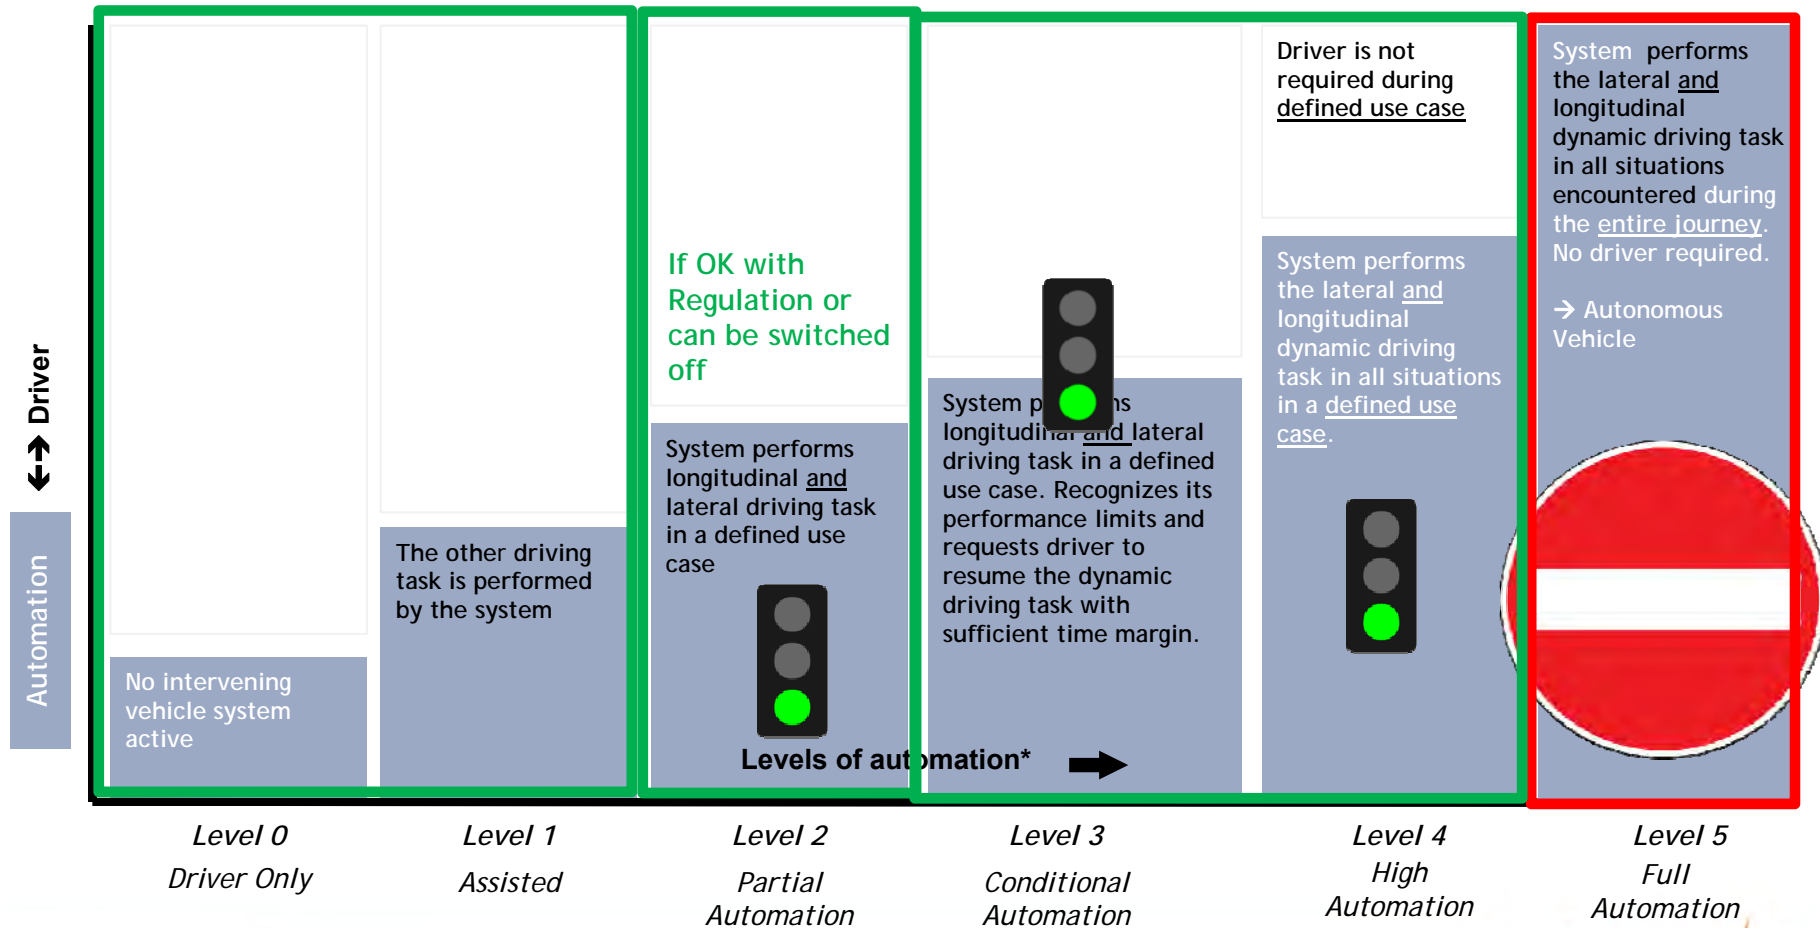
Driver

Automation

No intervening vehicle system active

The other driving task is performed by the system

If OK with Regulation or can be switched off

System performs longitudinal and lateral driving task in a defined use case

System p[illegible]s longitudi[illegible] and lateral driving task in a defined use case. Recognizes its performance limits and requests driver to resume the dynamic driving task with sufficient time margin.

Driver is not required during defined use case

System performs the lateral and longitudinal dynamic driving task in all situations in a defined use case.

System performs the lateral and longitudinal dynamic driving task in all situations encountered during the entire journey. No driver required.

→ Autonomous Vehicle

Levels of aut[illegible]mation*

Level 0
Driver Only

Level 1
Assisted

Level 2
Partial Automation

Level 3
Conditional Automation

Level 4
High Automation

Level 5
Full Automation